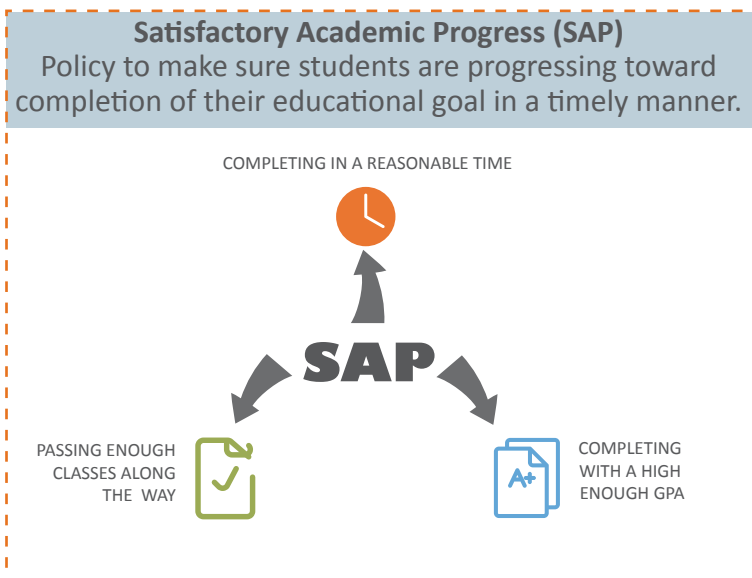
Satisfactory Academic Progress (SAP)
Policy to make sure students are progressing toward completion of their educational goal in a timely manner.

COMPLETING IN A REASONABLE TIME

SAP

PASSING ENOUGH CLASSES ALONG THE WAY

A+

COMPLETING WITH A HIGH ENOUGH GPA